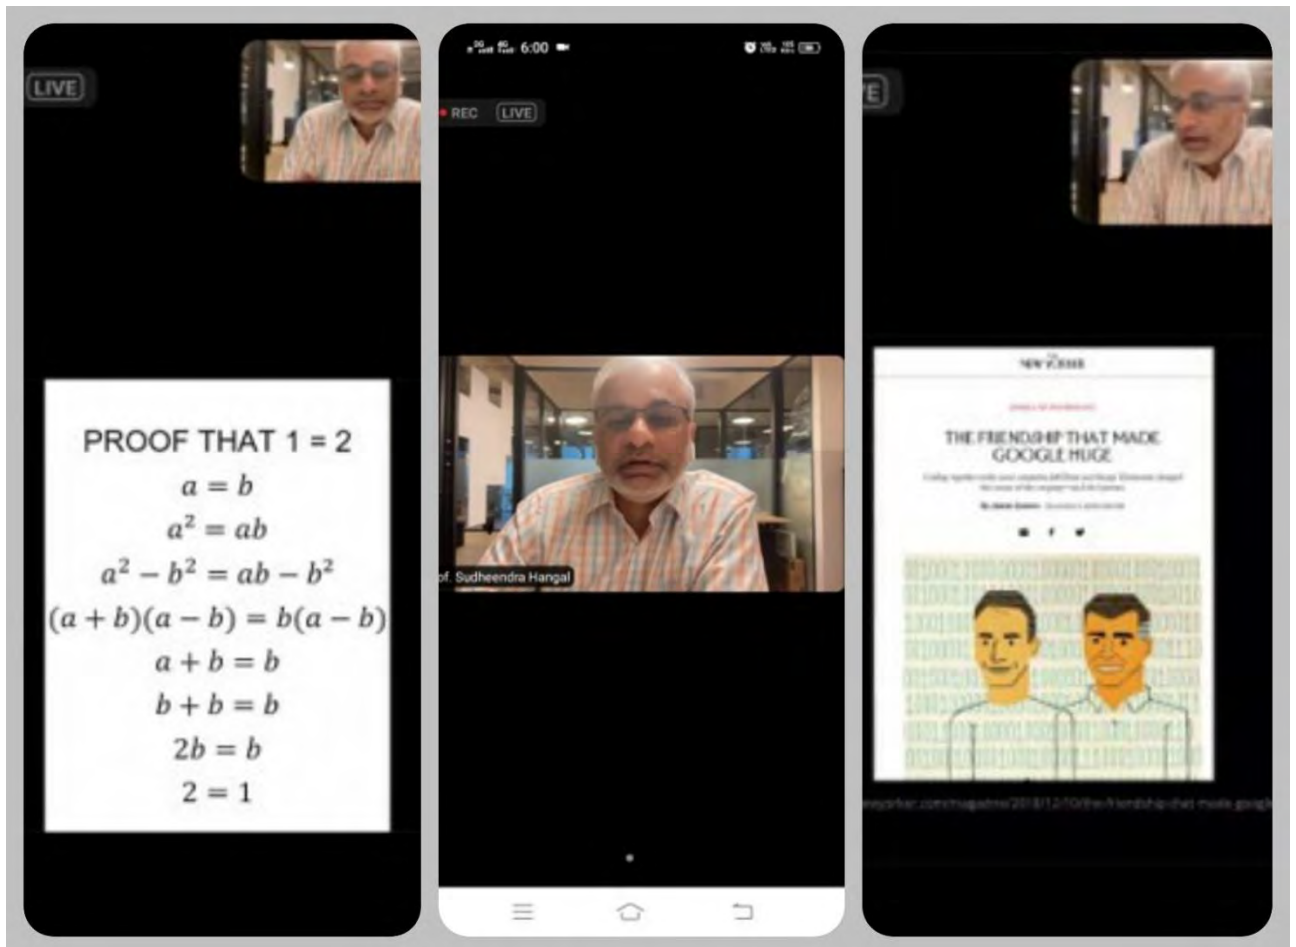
LIVE

PROOF THAT 1 = 2

$a = b$

$a^2 = ab$

$a^2 - b^2 = ab - b^2$

$(a+b)(a-b) = b(a-b)$

$a + b = b$

$b + b = b$

$2b = b$

$2 = 1$

6:00

REC LIVE

of. Sudheendra Hangal

E

NEW YORKER

THE FRIENDSHIP THAT MADE GOOGLE HUGE

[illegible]

ewyorker.com/magazine/2018/12/10/the-friendship-that-made-google